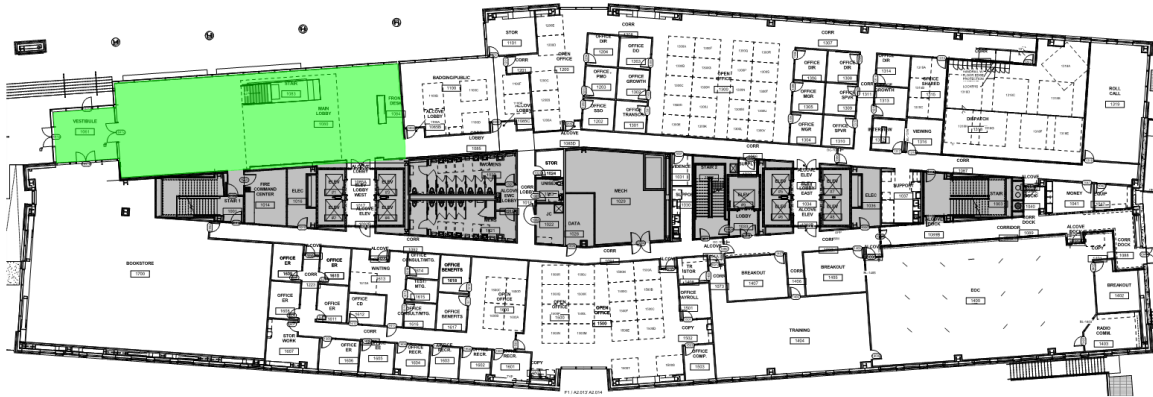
VESTIBULE
MAIN LOBBY
BADGING/PUBLIC
ALCOVE LOBBY
LOBBY
STOR
CORR
OPEN OFFICE
OFFICE DIR
OFFICE DO
OFFICE PMO
OFFICE GROWTH
OFFICE SBO
OFFICE TRANSCR
ALCOVE
OPEN OFFICE
OFFICE DIR
OFFICE MGR
OFFICE SPVR
OFFICE GROWTH
VIEWING
DISPATCH
ROLL CALL
CORR
FIRE COMMAND CENTER
ELEC
STAIR 1
LOBBY WEST
ALCOVE ELEV
STOR
MECH
DATA
LOBBY
LOBBY EAST
ALCOVE ELEV
ELEC
STAIR
MONEY
CORRIDOR
ALCOVE
CORR DOCK
BOOKSTORE
OFFICE ER
CORR
WAITING
OFFICE CONSULT/MTG
OFFICE BENEFITS
OFFICE CD
OFFICE ER
STOR WORK
OFFICE ER
RECR.
OPEN OFFICE
OFFICE PAYROLL
COPY
BREAKOUT
BREAKOUT
EOC
TRAINING
BREAKOUT
RADIO COMM.